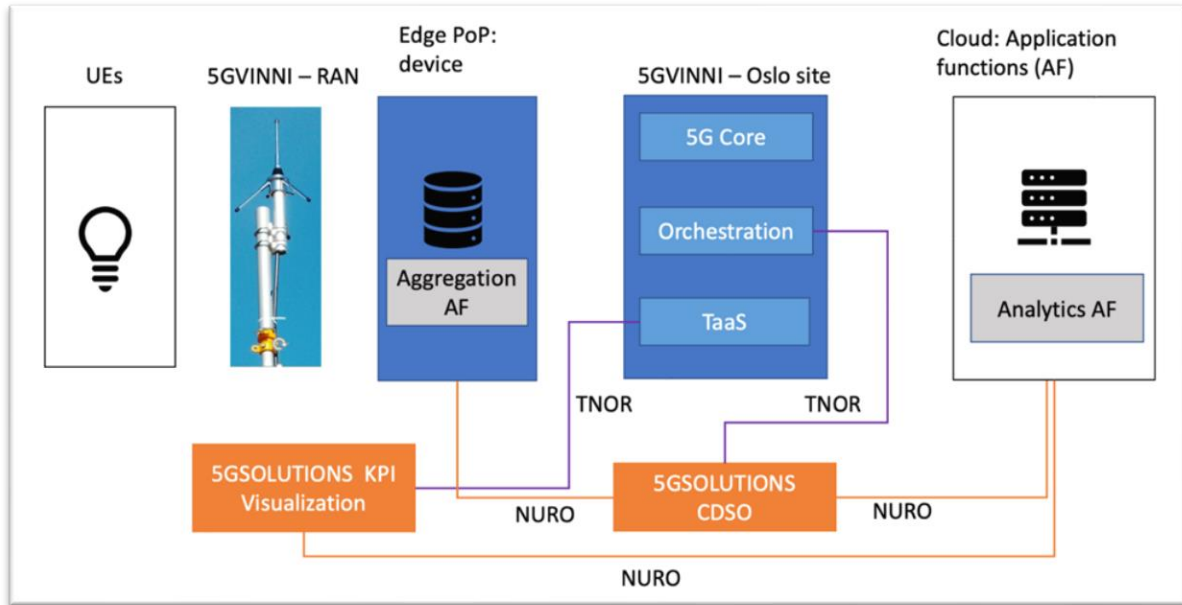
UEs

5GVINNI – RAN

Edge PoP: device

Aggregation AF

5GVINNI – Oslo site

5G Core

Orchestration

TaaS

Cloud: Application functions (AF)

Analytics AF

TNOR

TNOR

5GSOLUTIONS KPI Visualization

NURO

5GSOLUTIONS CDSO

NURO

NURO